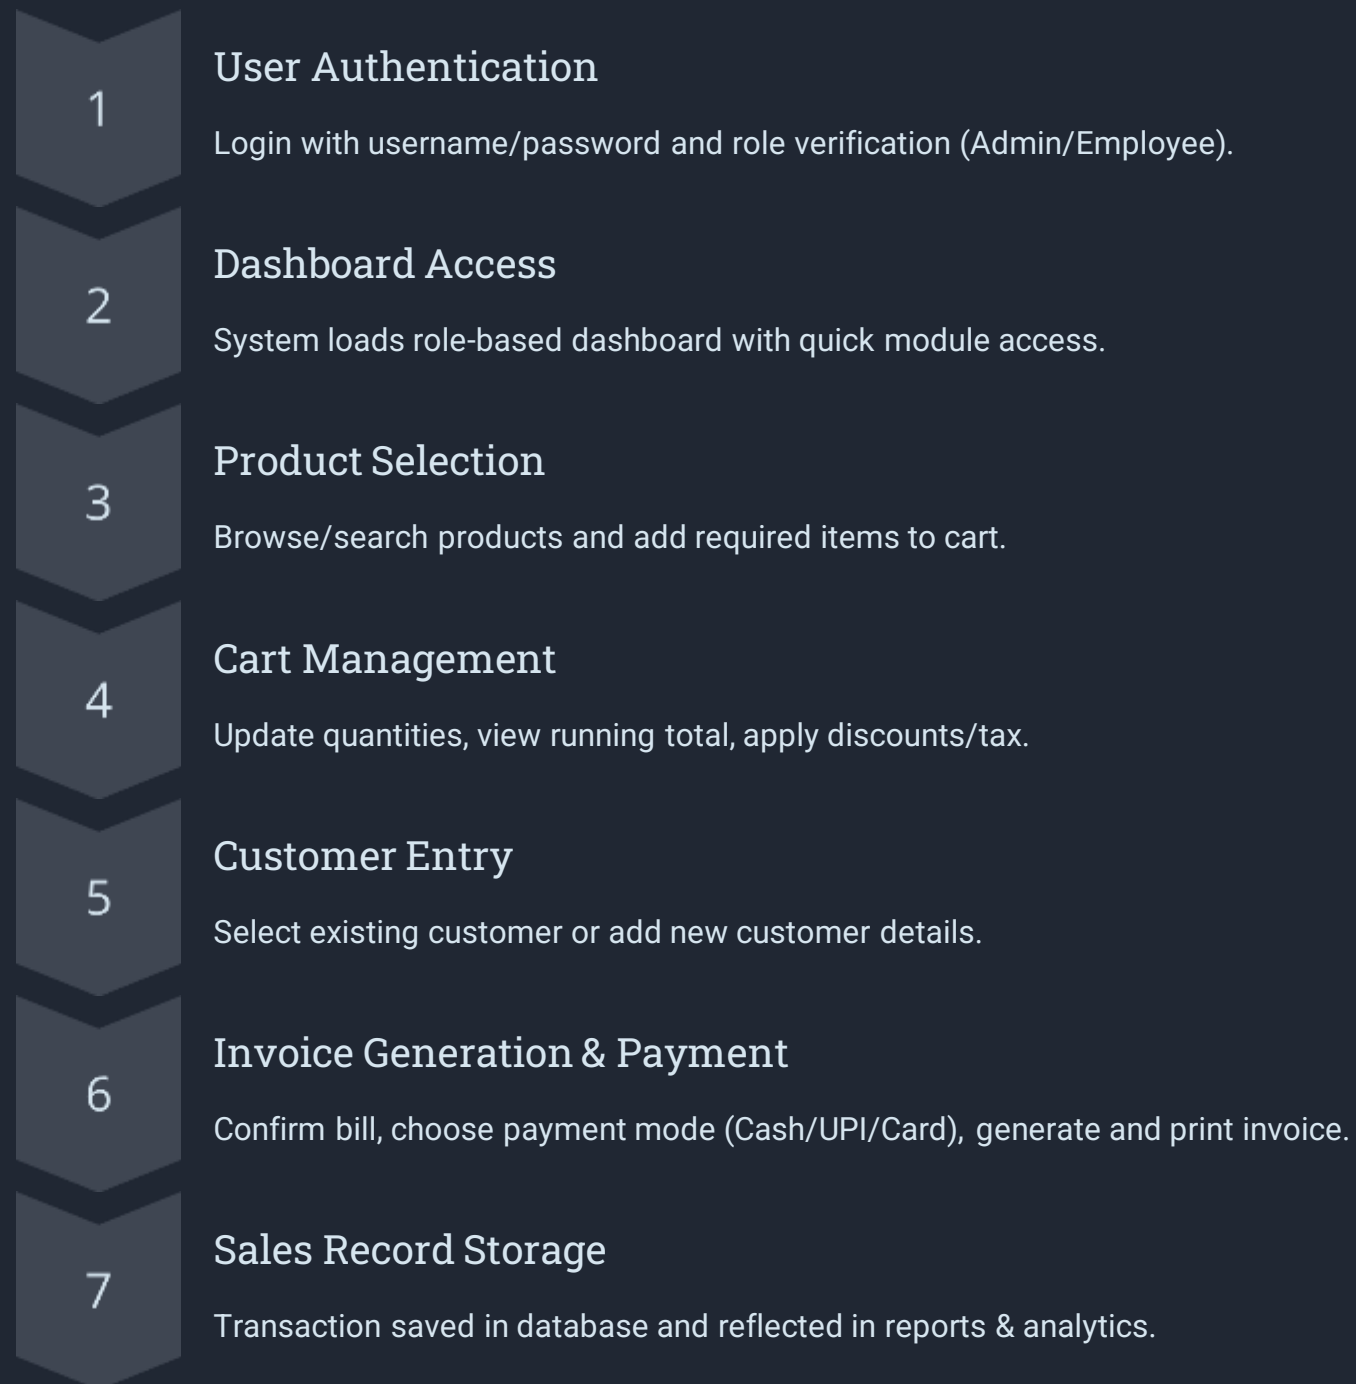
1

User Authentication

Login with username/password and role verification (Admin/Employee).

2

Dashboard Access

System loads role-based dashboard with quick module access.

3

Product Selection

Browse/search products and add required items to cart.

4

Cart Management

Update quantities, view running total, apply discounts/tax.

5

Customer Entry

Select existing customer or add new customer details.

6

Invoice Generation & Payment

Confirm bill, choose payment mode (Cash/UPI/Card), generate and print invoice.

7

Sales Record Storage

Transaction saved in database and reflected in reports & analytics.